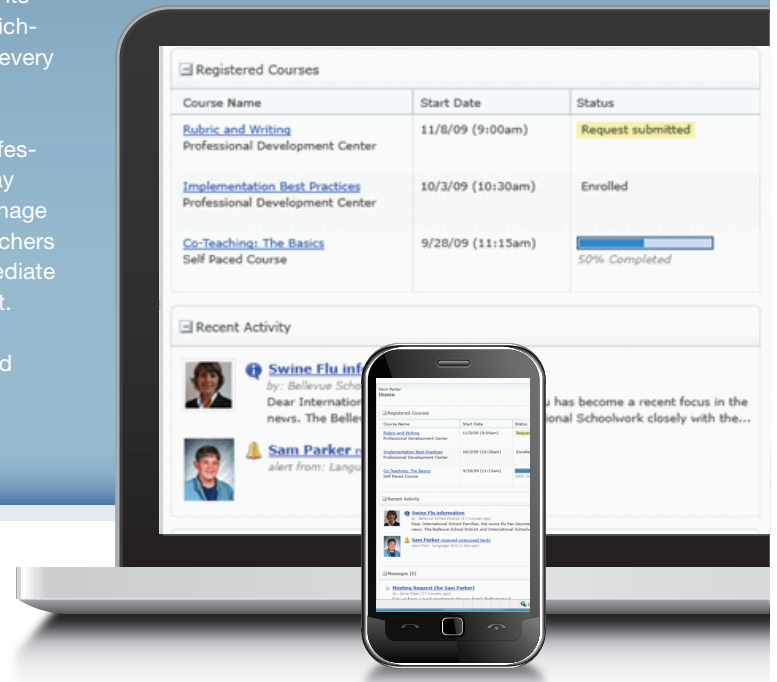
its
ich-
every

fes-
ay
nage
chers
ediate
t.

d

Registered Courses

| Course Name | Start Date | Status |
|---|---|---|
| Rubric and Writing<br>Professional Development Center | 11/8/09 (9:00am) | Request submitted |
| Implementation Best Practices<br>Professional Development Center | 10/3/09 (10:30am) | Enrolled |
| Co-Teaching: The Basics<br>Self Paced Course | 9/28/09 (11:15am) | 50% Completed |

Recent Activity

Swine Flu inf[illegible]
by: Bellevue Scho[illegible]
Dear Internation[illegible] u has become a recent focus in the news. The Bellev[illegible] ional Schoolwork closely with the...

Sam Parker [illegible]
alert from: Langu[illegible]

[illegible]
Home

Registered Courses

| Course Name | Start Date | Status |
|---|---|---|
| Rubric and Writing<br>Professional Development Center | 11/8/09 (9:00am) | Reque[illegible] |
| Implementation Best Practices<br>Professional Development Center | 10/3/09 (10:30am) | Enrolle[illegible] |
| Co-Teaching: The Basics<br>Self Paced Course | 9/28/09 (11:15am) | 50% Co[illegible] |

Recent Activity

Swine Flu information
by: Bellevue School District (17 minutes ago)
Dear International School Families, the swine flu has become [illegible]
news. The Bellevue School District and International School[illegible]

Sam Parker received unexcused tardy
alert from: Language Arts (1 day ago)

Messages (5)

Meeting Request (for Sam Parker)
by: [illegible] (27 minutes ago)
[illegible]